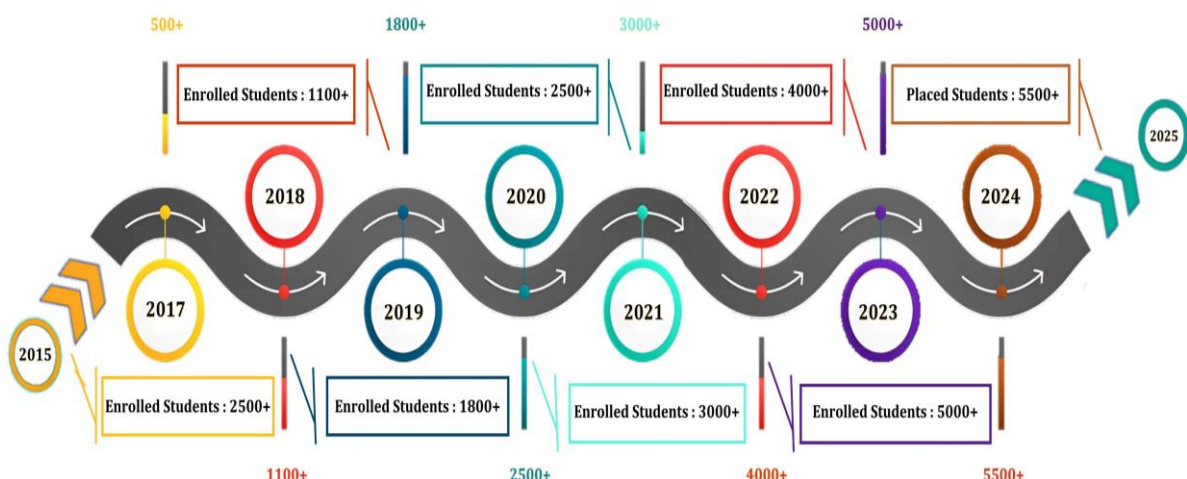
500+

1800+

3000+

5000+

Enrolled Students : 1100+

Enrolled Students : 2500+

Enrolled Students : 4000+

Placed Students : 5500+

2025

2018

2020

2022

2024

2017

2019

2021

2023

2015

Enrolled Students : 2500+

Enrolled Students : 1800+

Enrolled Students : 3000+

Enrolled Students : 5000+

1100+

2500+

4000+

5500+